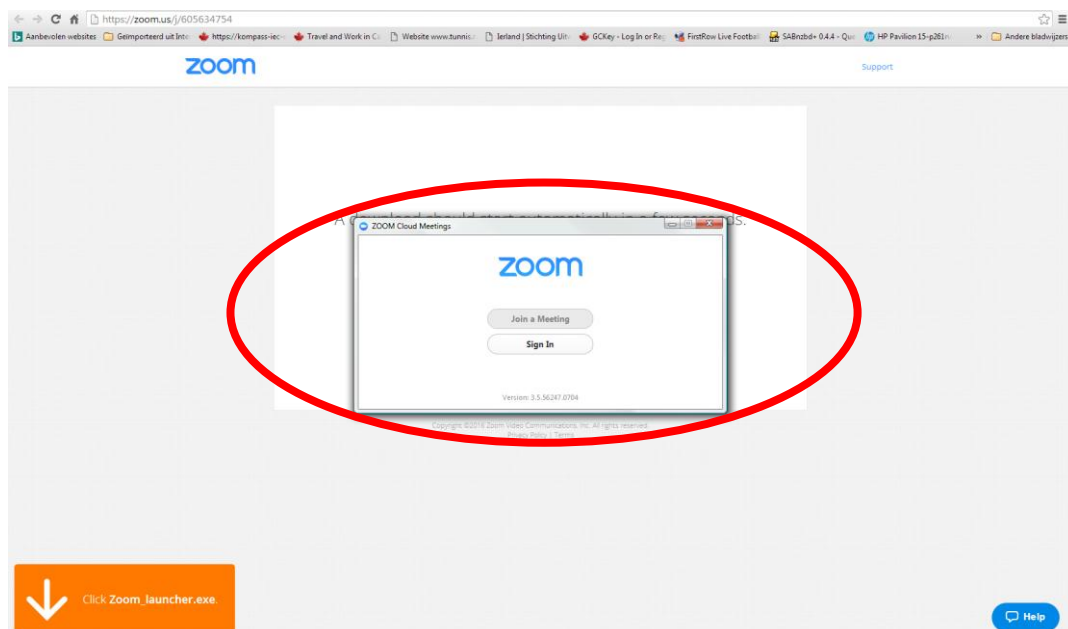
https://zoom.us/j/605634754

Aanbevolen websites | Geïmporteerd uit Inte | https://kompass-iec- | Travel and Work in C | Website www.tunnis | Ierland | Stichting Uit | GCKey - Log In or Re | FirstRow Live Football | SABnzbd+ 0.4.4 - Que | HP Pavilion 15-p261n | » | Andere bladwijzers

zoom

Support

A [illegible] should start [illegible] in a few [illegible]ds.

ZOOM Cloud Meetings

zoom

Join a Meeting

Sign In

Version: 3.5.56247.0704

Copyright ©2016 Zoom Video Communications, Inc. All rights reserved.
Privacy Policy | Terms

Click Zoom_launcher.exe.

Help